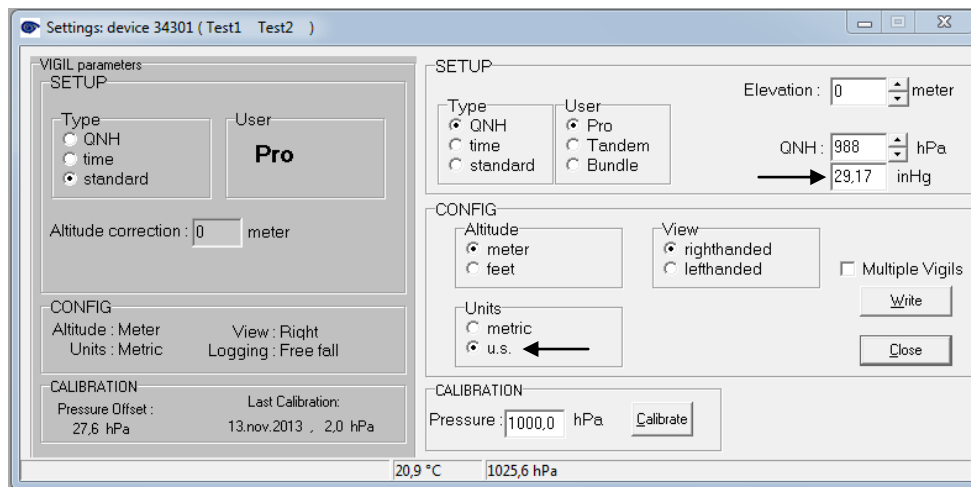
Settings: device 34301 ( Test1 Test2 )

VIGIL parameters
SETUP
Type
QNH
time
standard
User
Pro
Altitude correction : 0 meter

CONFIG
Altitude : Meter
Units : Metric
View : Right
Logging : Free fall

CALIBRATION
Pressure Offset :
27,6 hPa
Last Calibration:
13.nov.2013 , 2,0 hPa

SETUP
Type
QNH
time
standard
User
Pro
Tandem
Bundle
Elevation : 0 meter
QNH : 988 hPa
29,17 inHg

CONFIG
Altitude
meter
feet
View
righthanded
lefthanded
Multiple Vigils
Units
metric
u.s.
Write
Close

CALIBRATION
Pressure : 1000,0 hPa
Calibrate

20,9 °C 1025,6 hPa